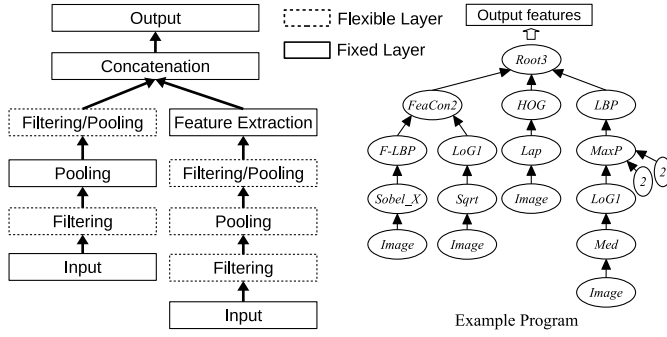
Output

Concatenation

Filtering/Pooling

Pooling

Filtering

Input

Feature Extraction

Filtering/Pooling

Pooling

Filtering

Input

Flexible Layer

Fixed Layer

Output features

Root3

FeaCon2

HOG

LBP

F-LBP

LoG1

Lap

MaxP

2

2

Sobel_X

Sqrt

Image

LoG1

Image

Image

Med

Image

Example Program